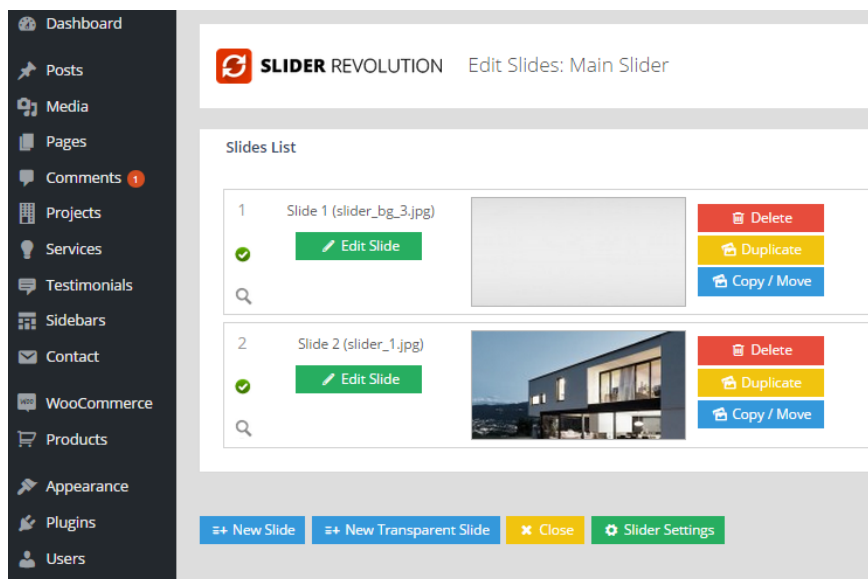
Dashboard
Posts
Media
Pages
Comments 1
Projects
Services
Testimonials
Sidebars
Contact
WooCommerce
Products
Appearance
Plugins
Users

SLIDER REVOLUTION Edit Slides: Main Slider

Slides List

1
Slide 1 (slider_bg_3.jpg)
Edit Slide
Delete
Duplicate
Copy / Move

2
Slide 2 (slider_1.jpg)
Edit Slide
Delete
Duplicate
Copy / Move

New Slide
New Transparent Slide
Close
Slider Settings